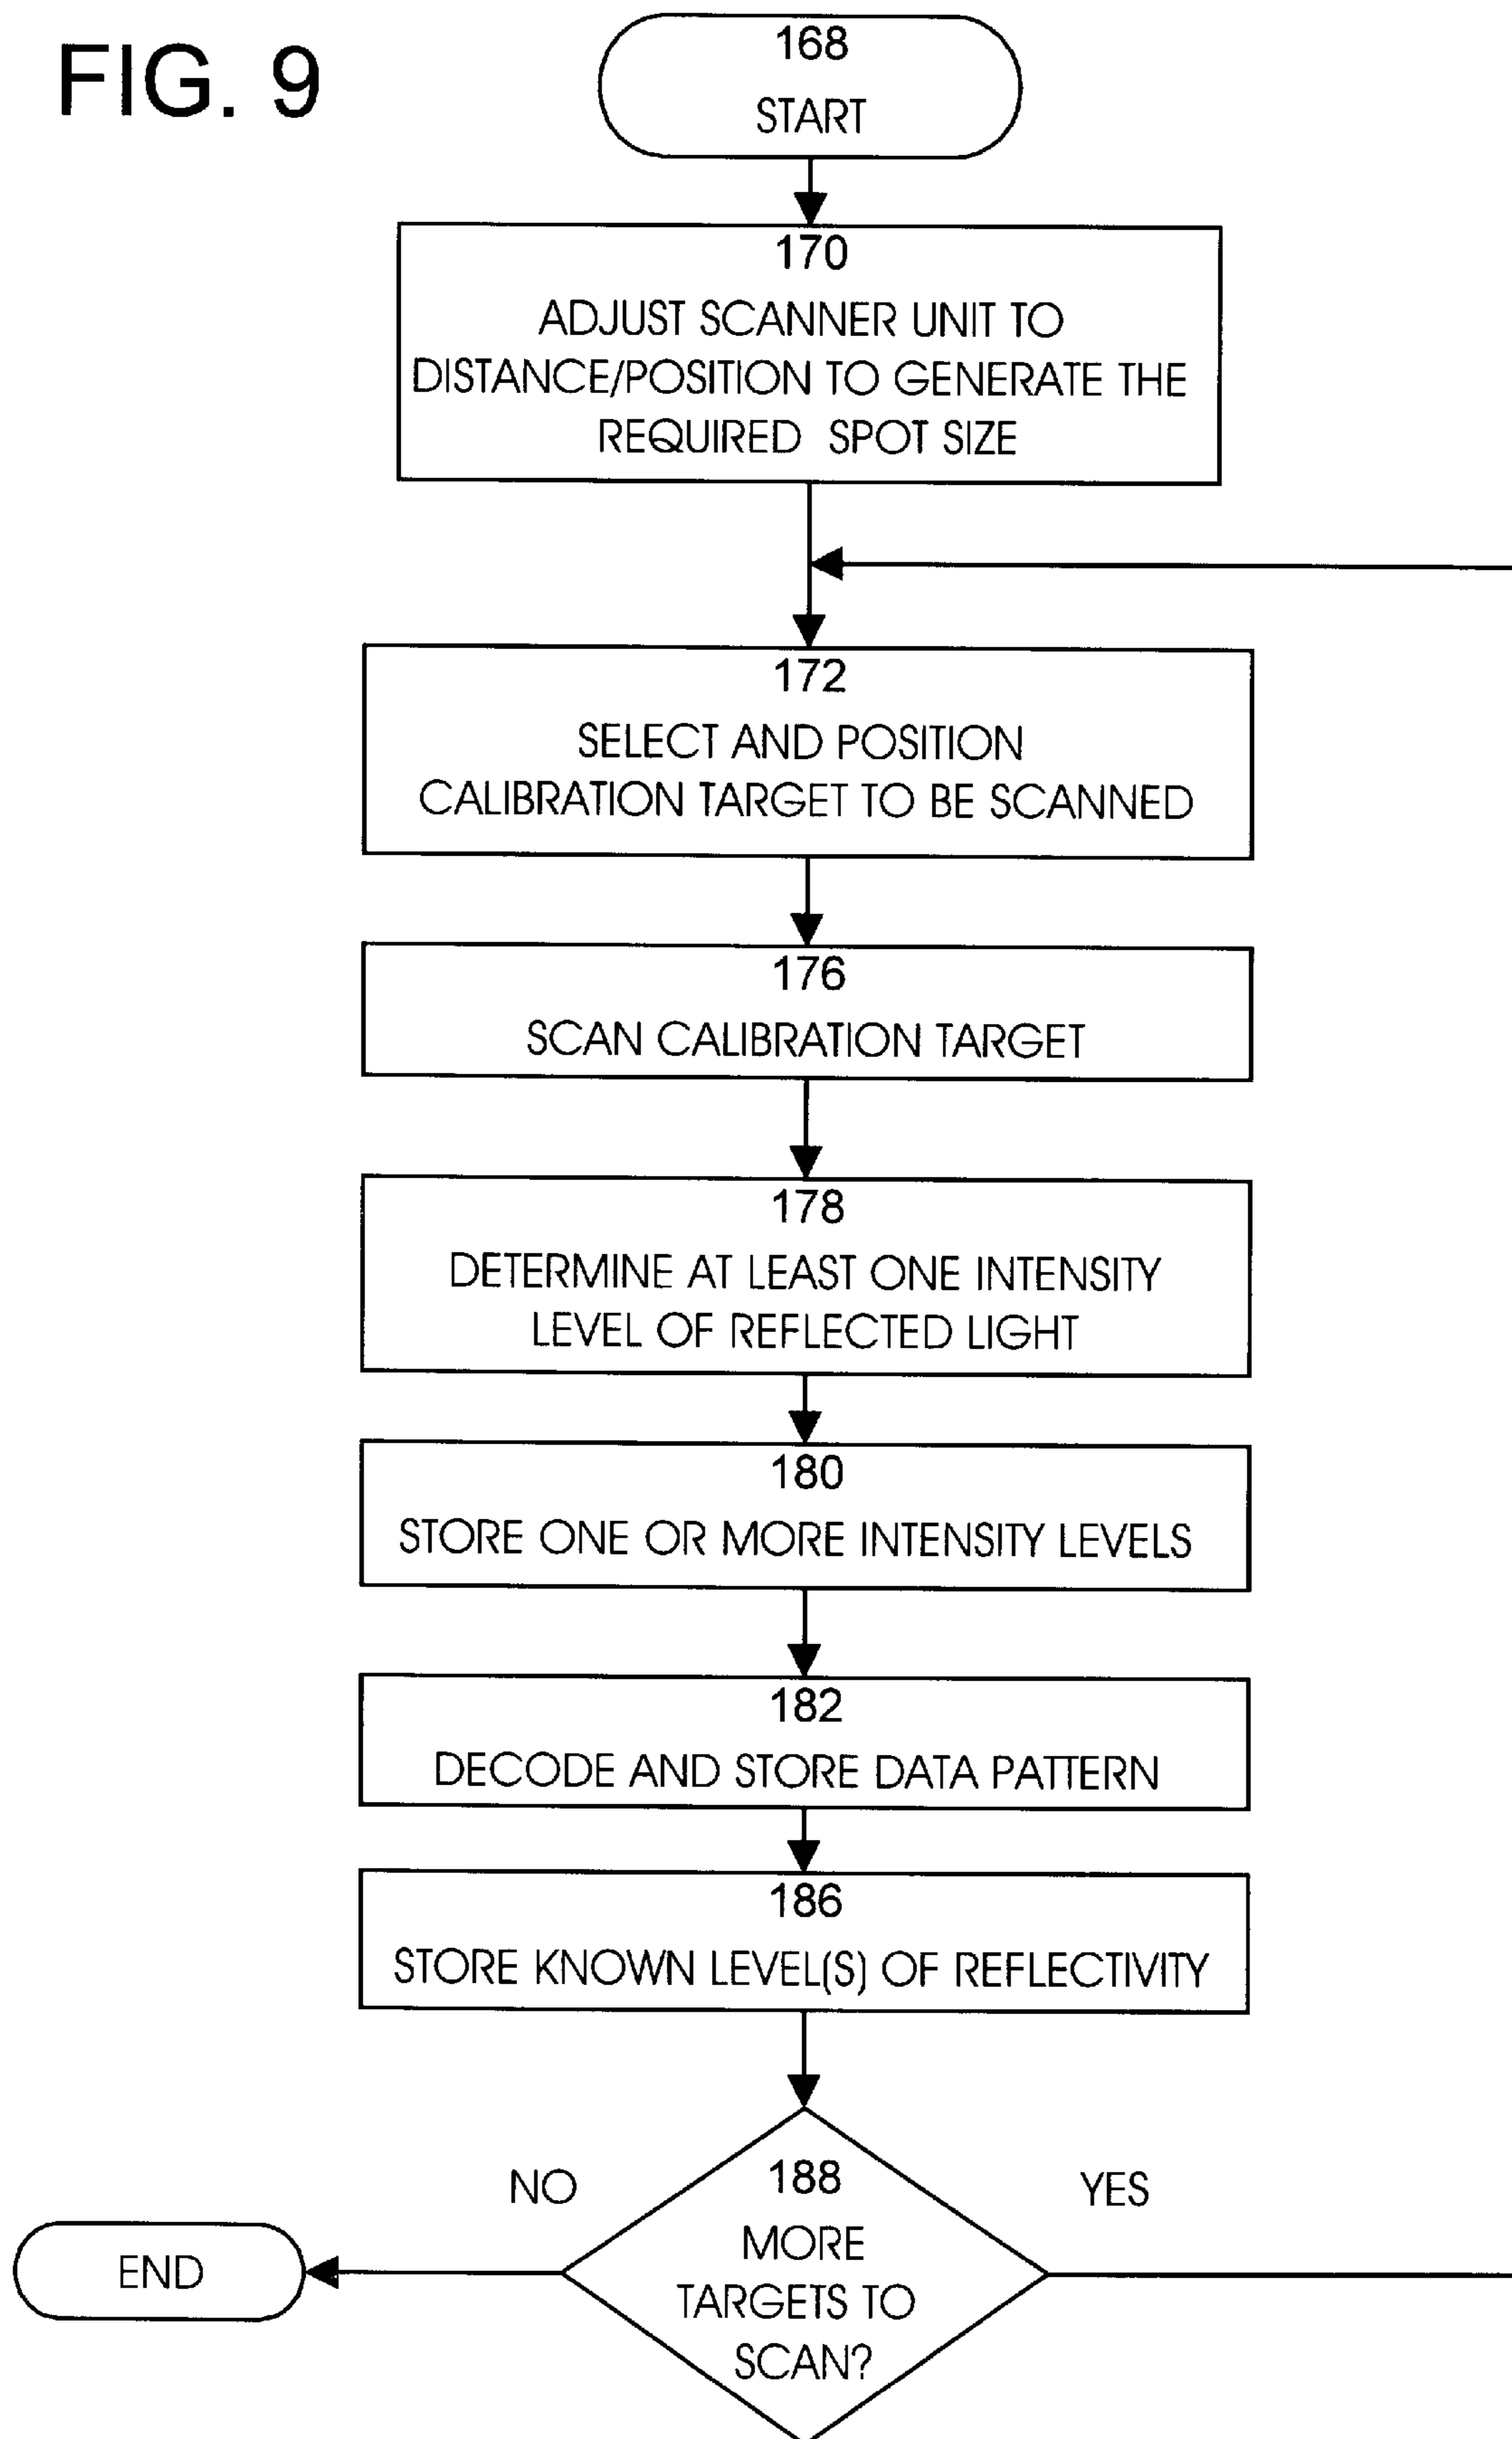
FIG. 9

168
START

170
ADJUST SCANNER UNIT TO DISTANCE/POSITION TO GENERATE THE REQUIRED SPOT SIZE

172
SELECT AND POSITION CALIBRATION TARGET TO BE SCANNED

176
SCAN CALIBRATION TARGET

178
DETERMINE AT LEAST ONE INTENSITY LEVEL OF REFLECTED LIGHT

180
STORE ONE OR MORE INTENSITY LEVELS

182
DECODE AND STORE DATA PATTERN

186
STORE KNOWN LEVEL(S) OF REFLECTIVITY

NO
188
MORE TARGETS TO SCAN?
YES

END